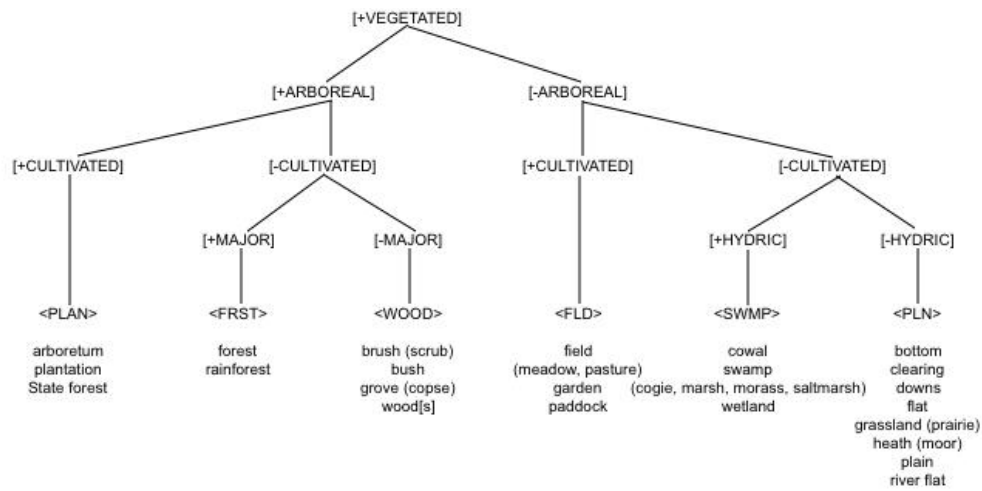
[+VEGETATED]

[+ARBOREAL]

[-ARBOREAL]

[+CULTIVATED]

[-CULTIVATED]

[+CULTIVATED]

[-CULTIVATED]

[+MAJOR]

[-MAJOR]

[+HYDRIC]

[-HYDRIC]

<PLAN>

arboretum
plantation
State forest

<FRST>

forest
rainforest

<WOOD>

brush (scrub)
bush
grove (copse)
wood[s]

<FLD>

field
(meadow, pasture)
garden
paddock

<SWMP>

cowal
swamp
(cogie, marsh, morass, saltmarsh)
wetland

<PLN>

bottom
clearing
downs
flat
grassland (prairie)
heath (moor)
plain
river flat